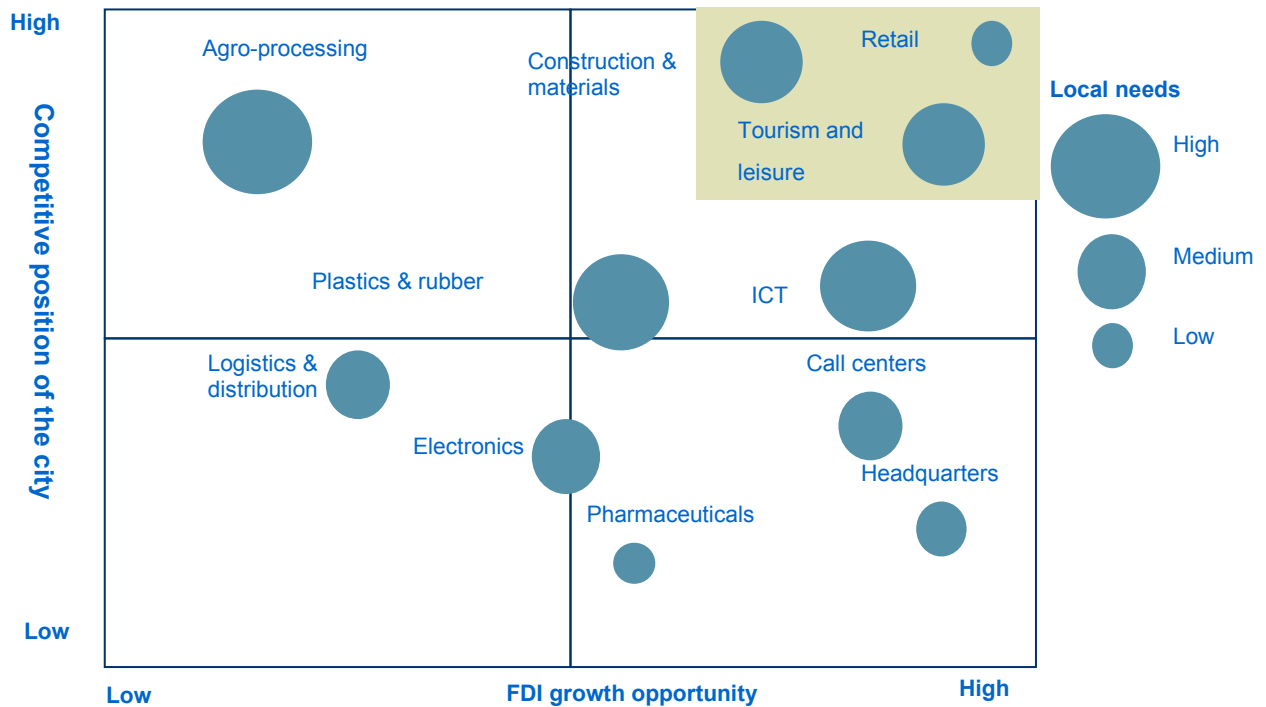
High

Competitive position of the city

Low

Agro-processing

Construction & materials

Retail

Tourism and leisure

Local needs

High

Medium

Low

Plastics & rubber

ICT

Logistics & distribution

Call centers

Electronics

Headquarters

Pharmaceuticals

Low

FDI growth opportunity

High